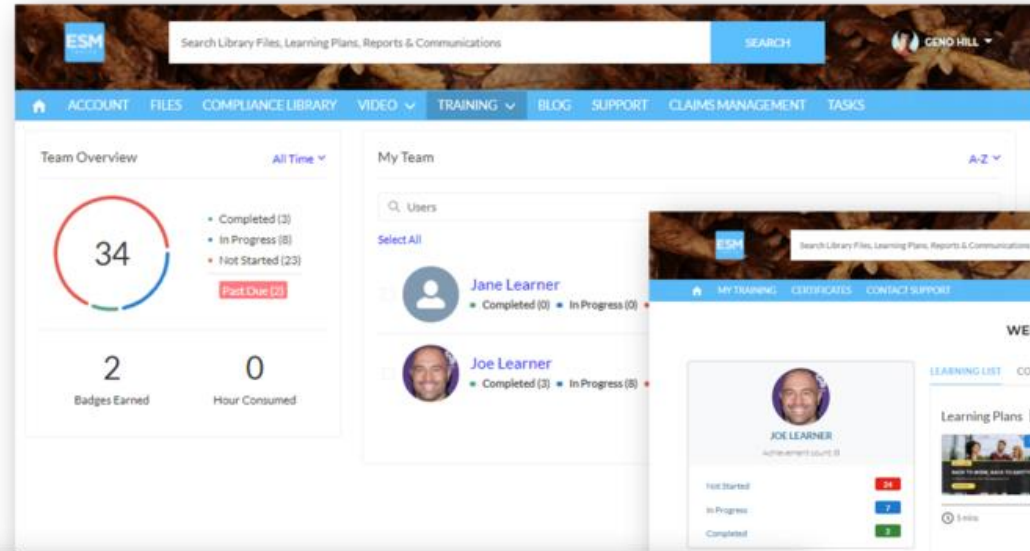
ESM

Search Library Files, Learning Plans, Reports & Communications

SEARCH

GENO HILL

ACCOUNT FILES COMPLIANCE LIBRARY VIDEO TRAINING BLOG SUPPORT CLAIMS MANAGEMENT TASKS

Team Overview

All Time

34

• Completed (3)
• In Progress (8)
• Not Started (23)

Past Due (2)

2
Badges Earned

0
Hour Consumed

My Team

A-Z

Users

Select All

Jane Learner
• Completed (0) • In Progress (0)

Joe Learner
• Completed (3) • In Progress (8)

ESM

Search Library Files, Learning Plans, Reports & Communications

MY TRAINING CERTIFICATES CONTACT SUPPORT

WE

JOE LEARNER

Achievement count: 0

Not Started 24

In Progress 7

Completed 3

LEARNING LIST CO

Learning Plans

5 mins